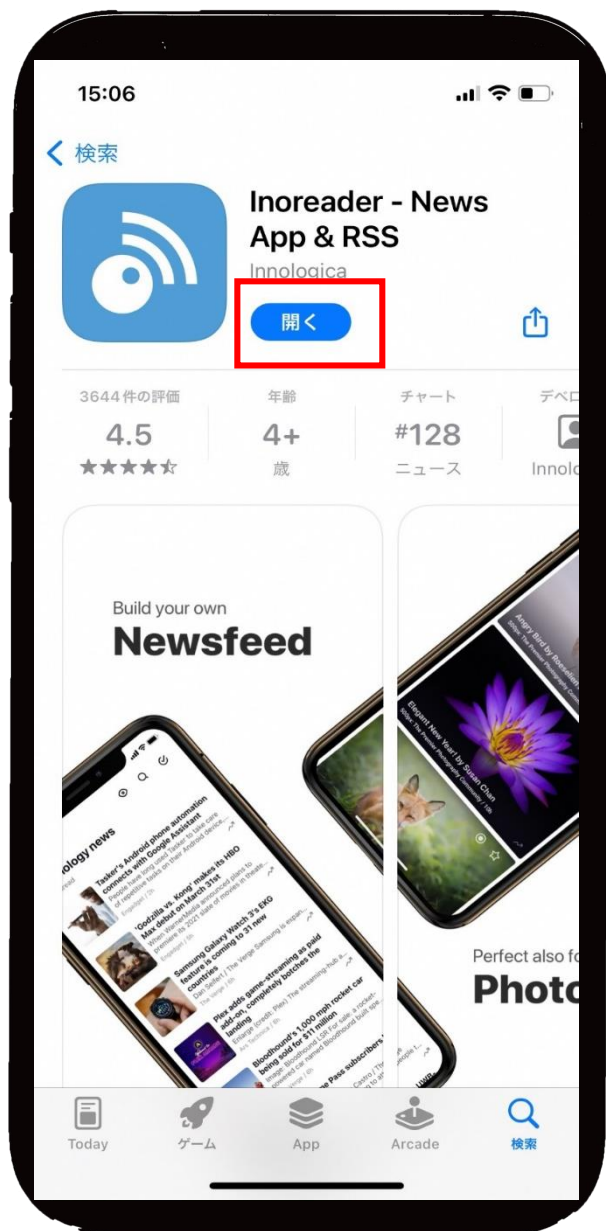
15:06

< 検索

Inoreader - News App & RSS

Innologica

開く

3644件の評価
4.5
★★★★☆

年齢
4+
歳

チャート
#128
ニュース

デベロ
Innolo

Build your own
Newsfeed

ology news

Tasker's Android phone automation connects with Google Assistant

'Godzilla vs. Kong' makes its HBO Max debut on March 31st

Samsung Galaxy Watch 3's EKG feature is coming to 31 new countries

Plex adds game-streaming as paid add-on, completely botches the landing

Bloodhound's 1,000 mph rocket car being sold for $11 million

Angry Bird by Ramelun

Elegant New Year! by Susan Chan

Perfect also fo
Photo

Today
ゲーム
App
Arcade
検索